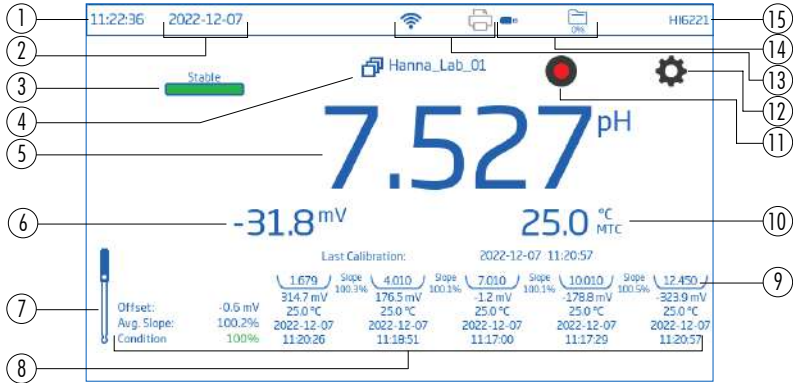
1 11:22:36 2022-12-07 0% HI6221 15

2 14

3 Stable Hanna_Lab_01 13

4 12

11

5 7.527 pH

6 -31.8 mV 25.0 °C MTC 10

Last Calibration: 2022-12-07 11:20:57

9

| | | | Slope 100.3% | | Slope 100.1% | | Slope 100.1% | | Slope 100.5% | |
|---|---|---|---|---|---|---|---|---|---|---|
| | | 1.679 | | 4.010 | | 7.010 | | 10.010 | | 12.450 |
| Offset: | -0.6 mV | 314.7 mV | | 176.5 mV | | -1.2 mV | | -178.8 mV | | -323.9 mV |
| Avg. Slope: | 100.2% | 25.0 °C | | 25.0 °C | | 25.0 °C | | 25.0 °C | | 25.0 °C |
| Condition | 100% | 2022-12-07 | | 2022-12-07 | | 2022-12-07 | | 2022-12-07 | | 2022-12-07 |
| | | 11:20:26 | | 11:18:51 | | 11:17:00 | | 11:17:29 | | 11:20:57 |

7

8